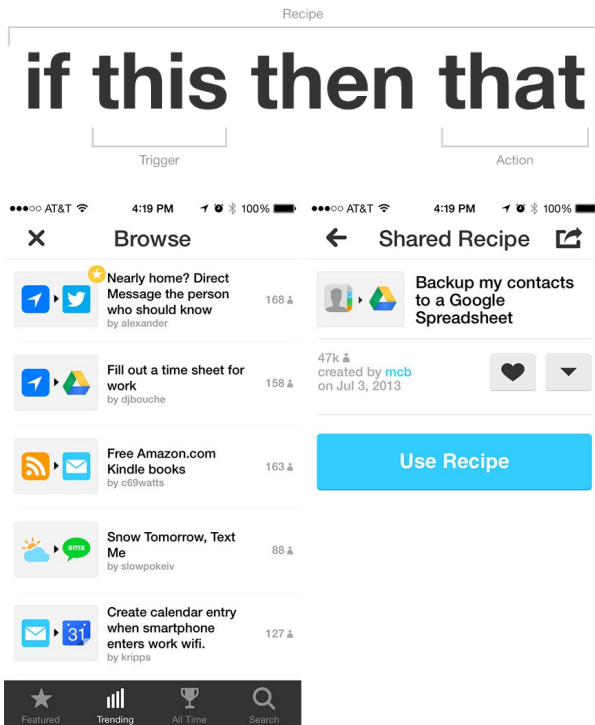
Recipe

if this then that

Trigger

Action

●●●○○ AT&T 4:19 PM 100%

Browse

Nearly home? Direct Message the person who should know
by alexander
168

Fill out a time sheet for work
by djbouche
158

Free Amazon.com Kindle books
by c69watts
163

Snow Tomorrow, Text Me
by slowpokeiv
88

sms

Create calendar entry when smartphone enters work wifi.
by kripps
127

31

Featured Trending All Time Search

●●●○○ AT&T 4:19 PM 100%

Shared Recipe

Backup my contacts to a Google Spreadsheet

47k
created by mcb
on Jul 3, 2013

Use Recipe